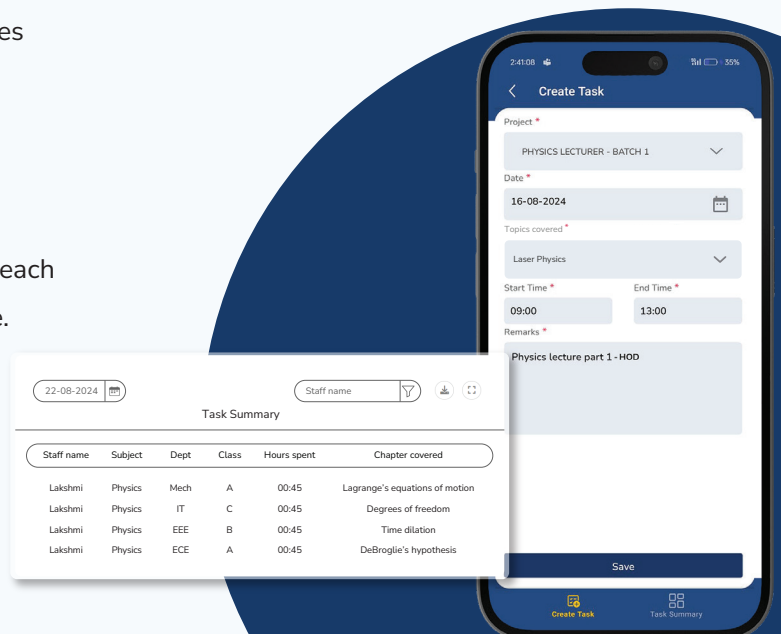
es

each

e.

2:41:08

35%

Create Task

Project *

PHYSICS LECTURER - BATCH 1

Date *

16-08-2024

Topics covered *

Laser Physics

Start Time *

09:00

End Time *

13:00

Remarks *

Physics lecture part 1 - HOD

Save

Create Task

Task Summary

22-08-2024

Staff name

Task Summary

| Staff name | Subject | Dept | Class | Hours spent | Chapter covered |
|---|---|---|---|---|---|
| Lakshmi | Physics | Mech | A | 00:45 | Lagrange's equations of motion |
| Lakshmi | Physics | IT | C | 00:45 | Degrees of freedom |
| Lakshmi | Physics | EEE | B | 00:45 | Time dilation |
| Lakshmi | Physics | ECE | A | 00:45 | DeBroglie's hypothesis |